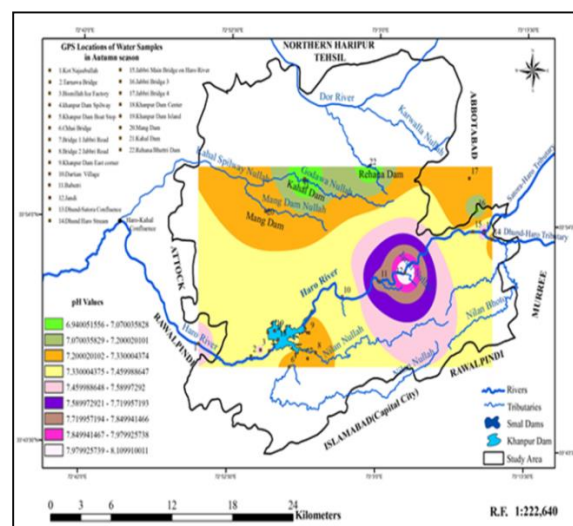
GPS Locations of Water Samples in Autumn season

1.Kot Najeebullah
2.Sarsawa Bridge
3.Brotellah Ice Factory
4.Khanpur Dam Spillway
5.Khanpur Dam Boat Stop
6.Chhai Bridge
7.Bridge 1 Jabbri Road
8.Bridge 2 Jabbri Road
9.Khanpur Dam East corner
10.Darbian Village
11.Baboti
12.Jandi
13.Dhund-Natura Confluence
14.Dhund Haro Stream
15.Jabbri Main Bridge on Haro River
16.Jabbri Bridge 3
17.Jabbri Bridge 4
18.Khanpur Dam Center
19.Khanpur Dam Island
20.Mang Dam
21.Kahal Dam
22.Rehana Bhutti Dam

pH Values
6.940051556 - 7.070035828
7.070035829 - 7.200020101
7.200020102 - 7.330004374
7.330004375 - 7.459988647
7.459988648 - 7.58997292
7.589972921 - 7.719957193
7.719957194 - 7.849941466
7.849941467 - 7.979925738
7.979925739 - 8.109910011

NORTHERN HARIPUR TEHSIL
ABBOTABAD
Dor River
Karwalla Nullah
Kahal Spillway Nullah
Godawa Nullah
Kahal Dam
Rehana Dam
Mang Dam Nullah
Mang Dam
Haro-Kahal Confluence
ATTOCK
Haro River
Dhund-Haro Tributary
MURREE
Nilan Nullah
Nilan Bhona
RAWALPINDI
RAWALPINDI
ISLAMABAD(Capital City)

Rivers
Tributaries
Smal Dams
Khanpur Dam
Study Area

0 3 6 12 18 24 Kilometers
R.F. 1:222,640